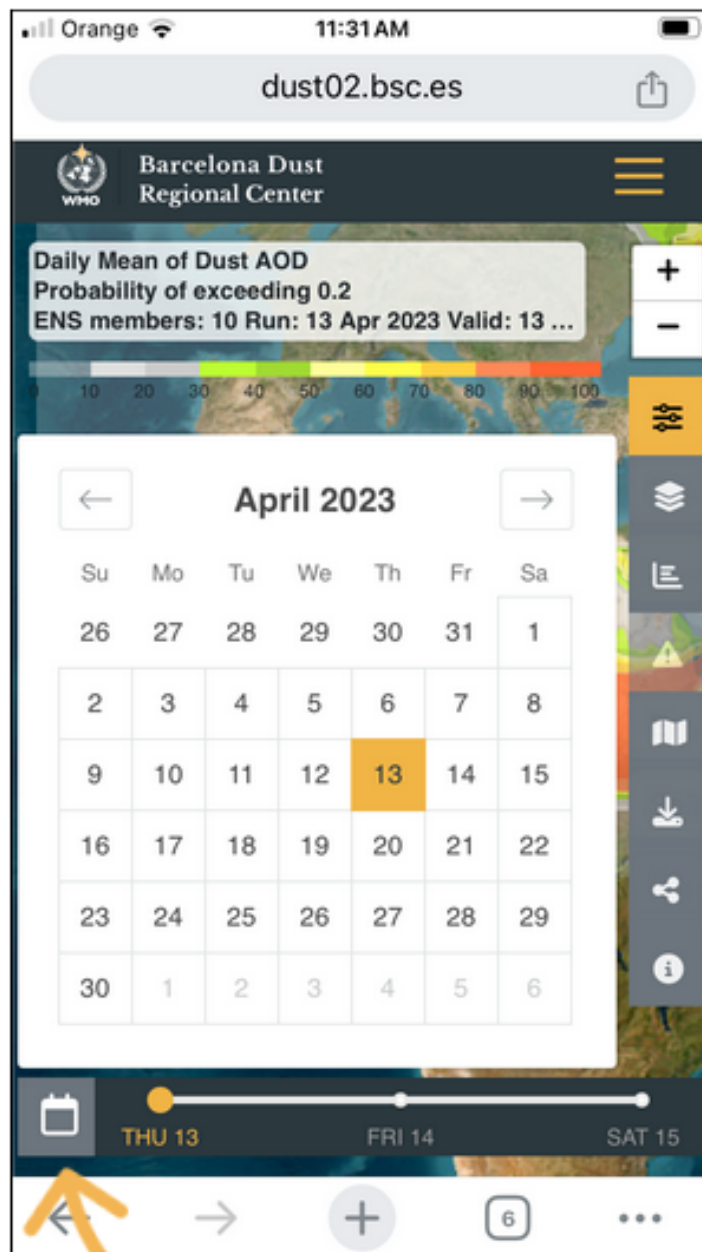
Orange 11:31 AM

dust02.bsc.es

WHO Barcelona Dust Regional Center

Daily Mean of Dust AOD
Probability of exceeding 0.2
ENS members: 10 Run: 13 Apr 2023 Valid: 13 ...

0 10 20 30 40 50 60 70 80 90 100

+
−

← April 2023 →

| Su | Mo | Tu | We | Th | Fr | Sa |
|---|---|---|---|---|---|---|
| 26 | 27 | 28 | 29 | 30 | 31 | 1 |
| 2 | 3 | 4 | 5 | 6 | 7 | 8 |
| 9 | 10 | 11 | 12 | 13 | 14 | 15 |
| 16 | 17 | 18 | 19 | 20 | 21 | 22 |
| 23 | 24 | 25 | 26 | 27 | 28 | 29 |
| 30 | 1 | 2 | 3 | 4 | 5 | 6 |

THU 13 FRI 14 SAT 15

6